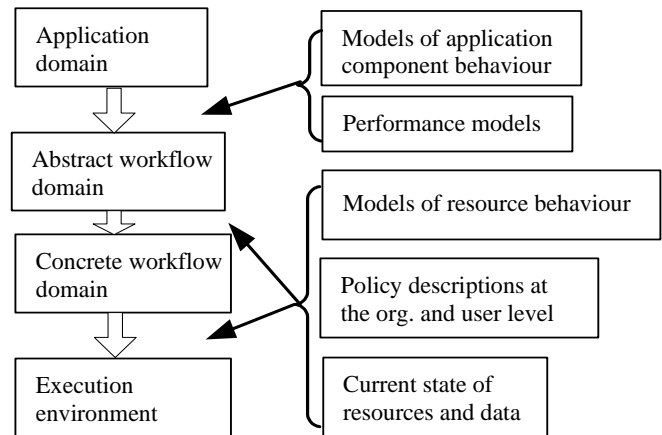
Application domain

Abstract workflow domain

Concrete workflow domain

Execution environment

Models of application component behaviour

Performance models

Models of resource behaviour

Policy descriptions at the org. and user level

Current state of resources and data